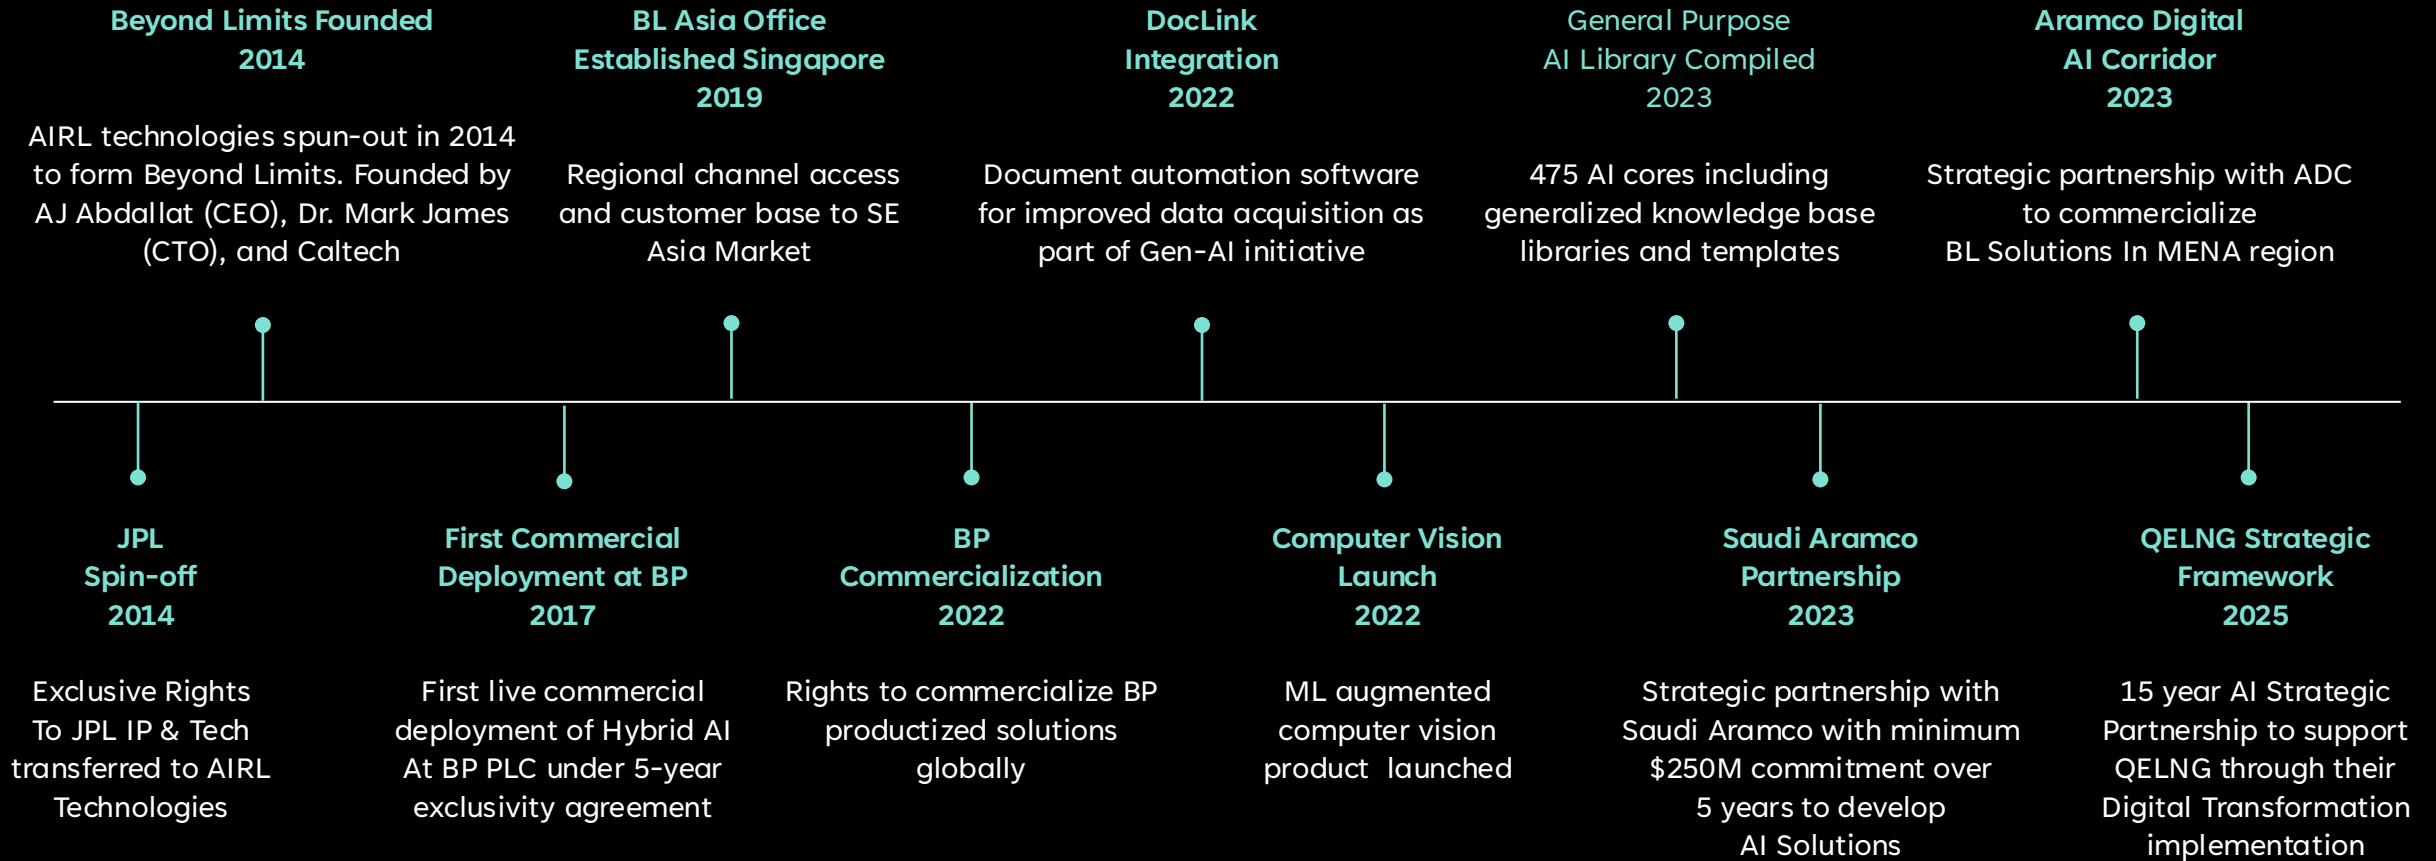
Beyond Limits Founded
2014

AIRL technologies spun-out in 2014 to form Beyond Limits. Founded by AJ Abdallat (CEO), Dr. Mark James (CTO), and Caltech

BL Asia Office
Established Singapore
2019

Regional channel access and customer base to SE Asia Market

DocLink
Integration
2022

Document automation software for improved data acquisition as part of Gen-AI initiative

General Purpose
AI Library Compiled
2023

475 AI cores including generalized knowledge base libraries and templates

Aramco Digital
AI Corridor
2023

Strategic partnership with ADC to commercialize BL Solutions In MENA region

JPL
Spin-off
2014

Exclusive Rights To JPL IP & Tech transferred to AIRL Technologies

First Commercial
Deployment at BP
2017

First live commercial deployment of Hybrid AI At BP PLC under 5-year exclusivity agreement

BP
Commercialization
2022

Rights to commercialize BP productized solutions globally

Computer Vision
Launch
2022

ML augmented computer vision product launched

Saudi Aramco
Partnership
2023

Strategic partnership with Saudi Aramco with minimum $250M commitment over 5 years to develop AI Solutions

QELNG Strategic
Framework
2025

15 year AI Strategic Partnership to support QELNG through their Digital Transformation implementation